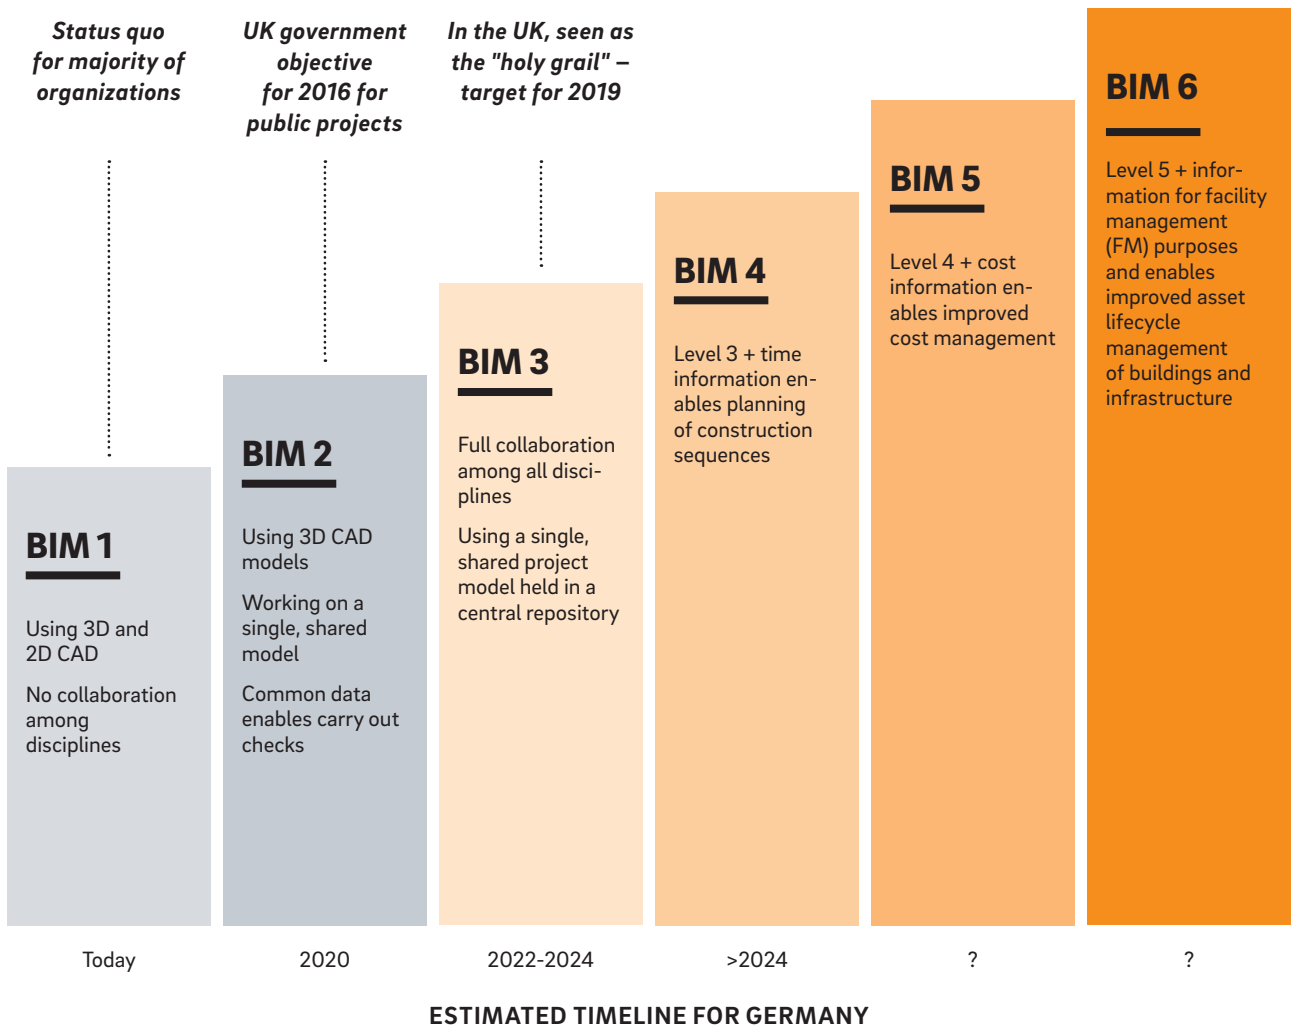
Status quo for majority of organizations

UK government objective for 2016 for public projects

In the UK, seen as the "holy grail" – target for 2019

BIM 1

Using 3D and 2D CAD

No collaboration among disciplines

BIM 2

Using 3D CAD models

Working on a single, shared model

Common data enables carry out checks

BIM 3

Full collaboration among all disciplines

Using a single, shared project model held in a central repository

BIM 4

Level 3 + time information enables planning of construction sequences

BIM 5

Level 4 + cost information enables improved cost management

BIM 6

Level 5 + information for facility management (FM) purposes and enables improved asset lifecycle management of buildings and infrastructure

Today

2020

2022-2024

>2024

?

?

ESTIMATED TIMELINE FOR GERMANY